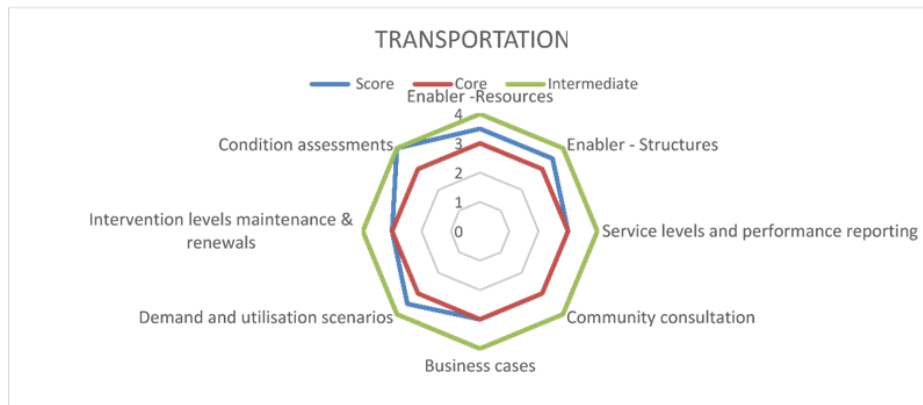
TRANSPORTATION

Score Core Intermediate

Enabler -Resources

4

3

2

1

0

Enabler - Structures

Service levels and performance reporting

Community consultation

Business cases

Demand and utilisation scenarios

Intervention levels maintenance & renewals

Condition assessments